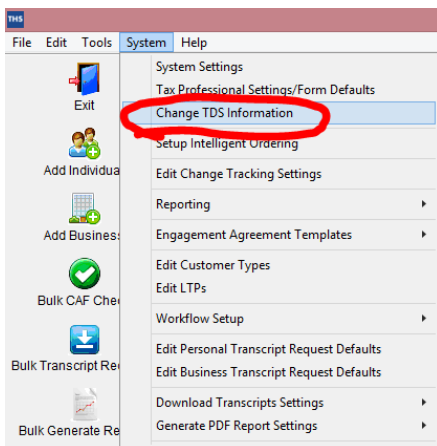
THS

File Edit Tools System Help

Exit

Add Individua

Add Busines

Bulk CAF Che

Bulk Transcript Re

Bulk Generate Re

System Settings
Tax Professional Settings/Form Defaults
Change TDS Information
Setup Intelligent Ordering
Edit Change Tracking Settings
Reporting
Engagement Agreement Templates
Edit Customer Types
Edit LTPs
Workflow Setup
Edit Personal Transcript Request Defaults
Edit Business Transcript Request Defaults
Download Transcripts Settings
Generate PDF Report Settings